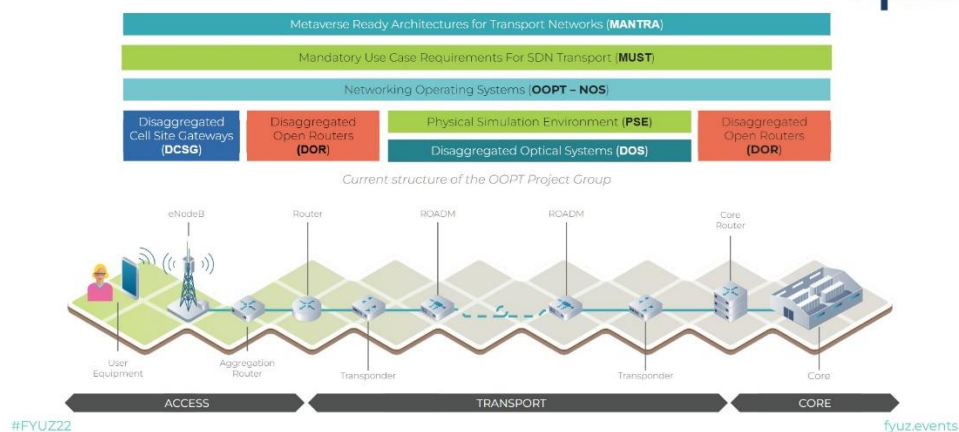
Metaverse Ready Architectures for Transport Networks (**MANTRA**)

Mandatory Use Case Requirements For SDN Transport (**MUST**)

Networking Operating Systems (**OOPT – NOS**)

Disaggregated Cell Site Gateways (**DCSG**)

Disaggregated Open Routers (**DOR**)

Physical Simulation Environment (**PSE**)

Disaggregated Optical Systems (**DOS**)

Disaggregated Open Routers (**DOR**)

Current structure of the OOPT Project Group

eNodeB

Router

ROADM

ROADM

Core Router

User Equipment

Aggregation Router

Transponder

Transponder

Core

ACCESS

TRANSPORT

CORE

#FYUZ22

fyuz.events